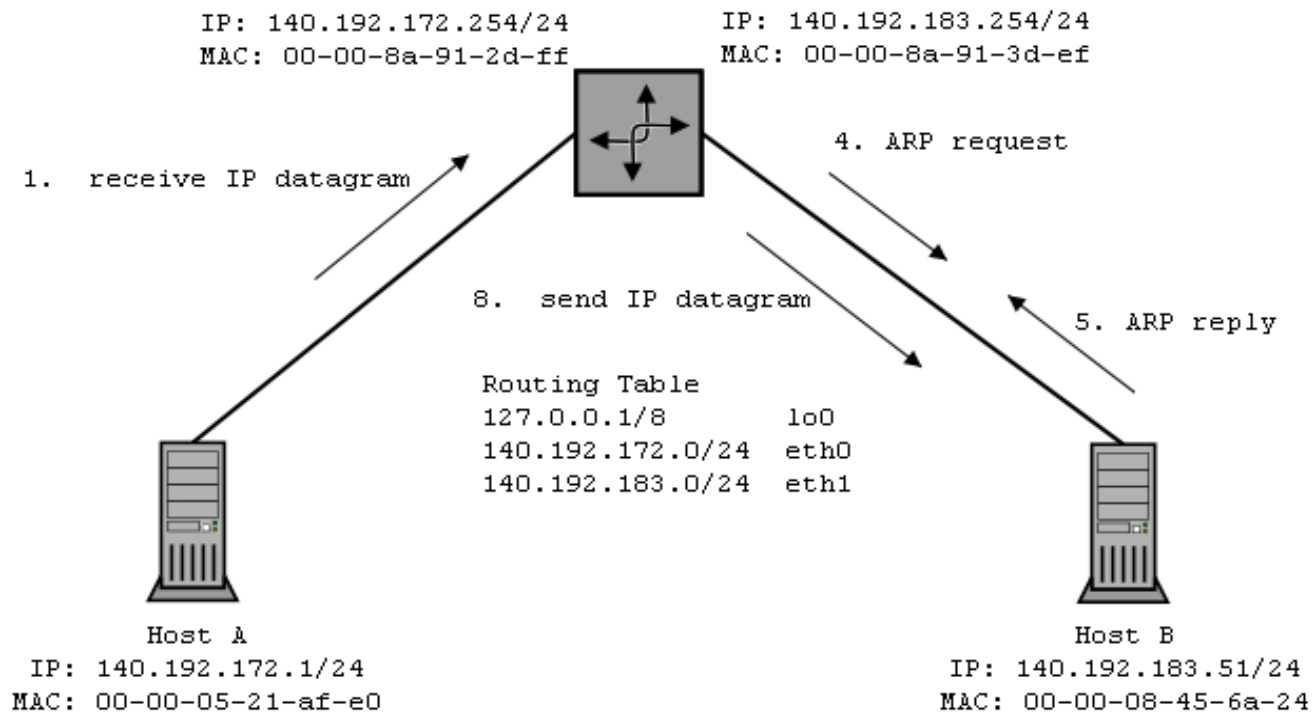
IP: 140.192.172.254/24
MAC: 00-00-8a-91-2d-ff

IP: 140.192.183.254/24
MAC: 00-00-8a-91-3d-ef

1. receive IP datagram

4. ARP request

8. send IP datagram

5. ARP reply

Routing Table

| | |
|---|---|
| 127.0.0.1/8 | lo0 |
| 140.192.172.0/24 | eth0 |
| 140.192.183.0/24 | eth1 |

Host A
IP: 140.192.172.1/24
MAC: 00-00-05-21-af-e0

Host B
IP: 140.192.183.51/24
MAC: 00-00-08-45-6a-24